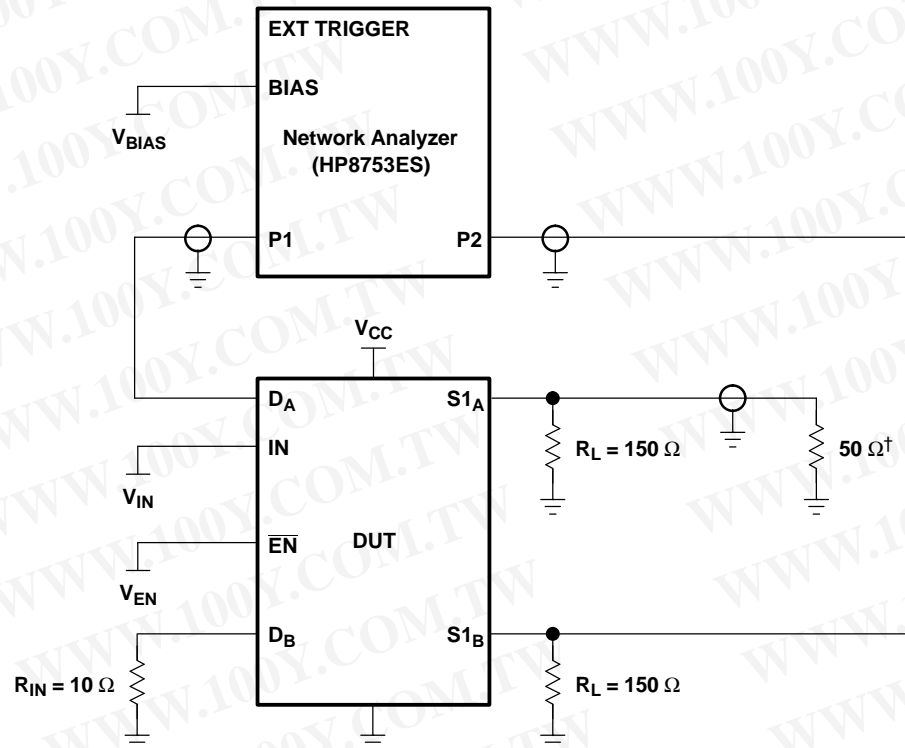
EXT TRIGGER

BIAS

$V_{BIAS}$

Network Analyzer (HP8753ES)

P1

P2

$V_{CC}$

$D_A$

$S1_A$

IN

$R_L = 150\ \Omega$

$50\ \Omega^{\dagger}$

$V_{IN}$

$\overline{EN}$

DUT

$V_{EN}$

$D_B$

$S1_B$

$R_{IN} = 10\ \Omega$

$R_L = 150\ \Omega$

WWW.100Y.COM.TW